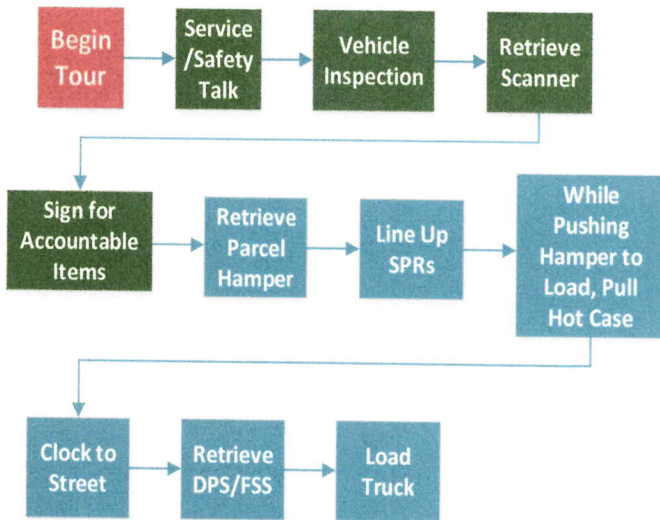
Begin Tour

Service /Safety Talk

Vehicle Inspection

Retrieve Scanner

Sign for Accountable Items

Retrieve Parcel Hamper

Line Up SPRs

While Pushing Hamper to Load, Pull Hot Case

Clock to Street

Retrieve DPS/FSS

Load Truck